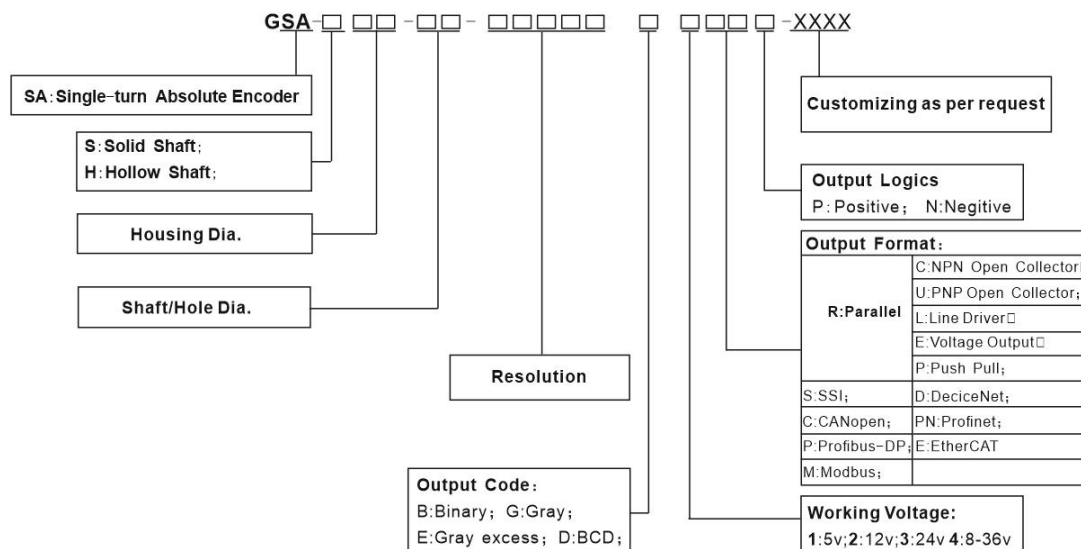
GSA-□ □□ -□□- □□□□□ □ □□□ □-XXXX

SA:Single-turn Absolute Encoder

S:Solid Shaft;
H:Hollow Shaft;

Housing Dia.

Shaft/Hole Dia.

Resolution

Output Code:
B:Binary; G:Gray;
E:Gray excess; D:BCD;

Customizing as per request

Output Logics
P: Positive; N:Negitive

Output Format:

| | |
|---|---|
| R:Parallel | C:NPN Open Collector□ |
| | U:PNP Open Collector; |
| | L:Line Driver□ |
| | E:Voltage Output□ |
| | P:Push Pull; |
| S:SSI; | D:DeciceNet; |
| C:CANopen; | PN:Profinet; |
| P:Profibus-DP; | E:EtherCAT |
| M:Modbus; | |

Working Voltage:
1:5v;2:12v;3:24v 4:8-36v